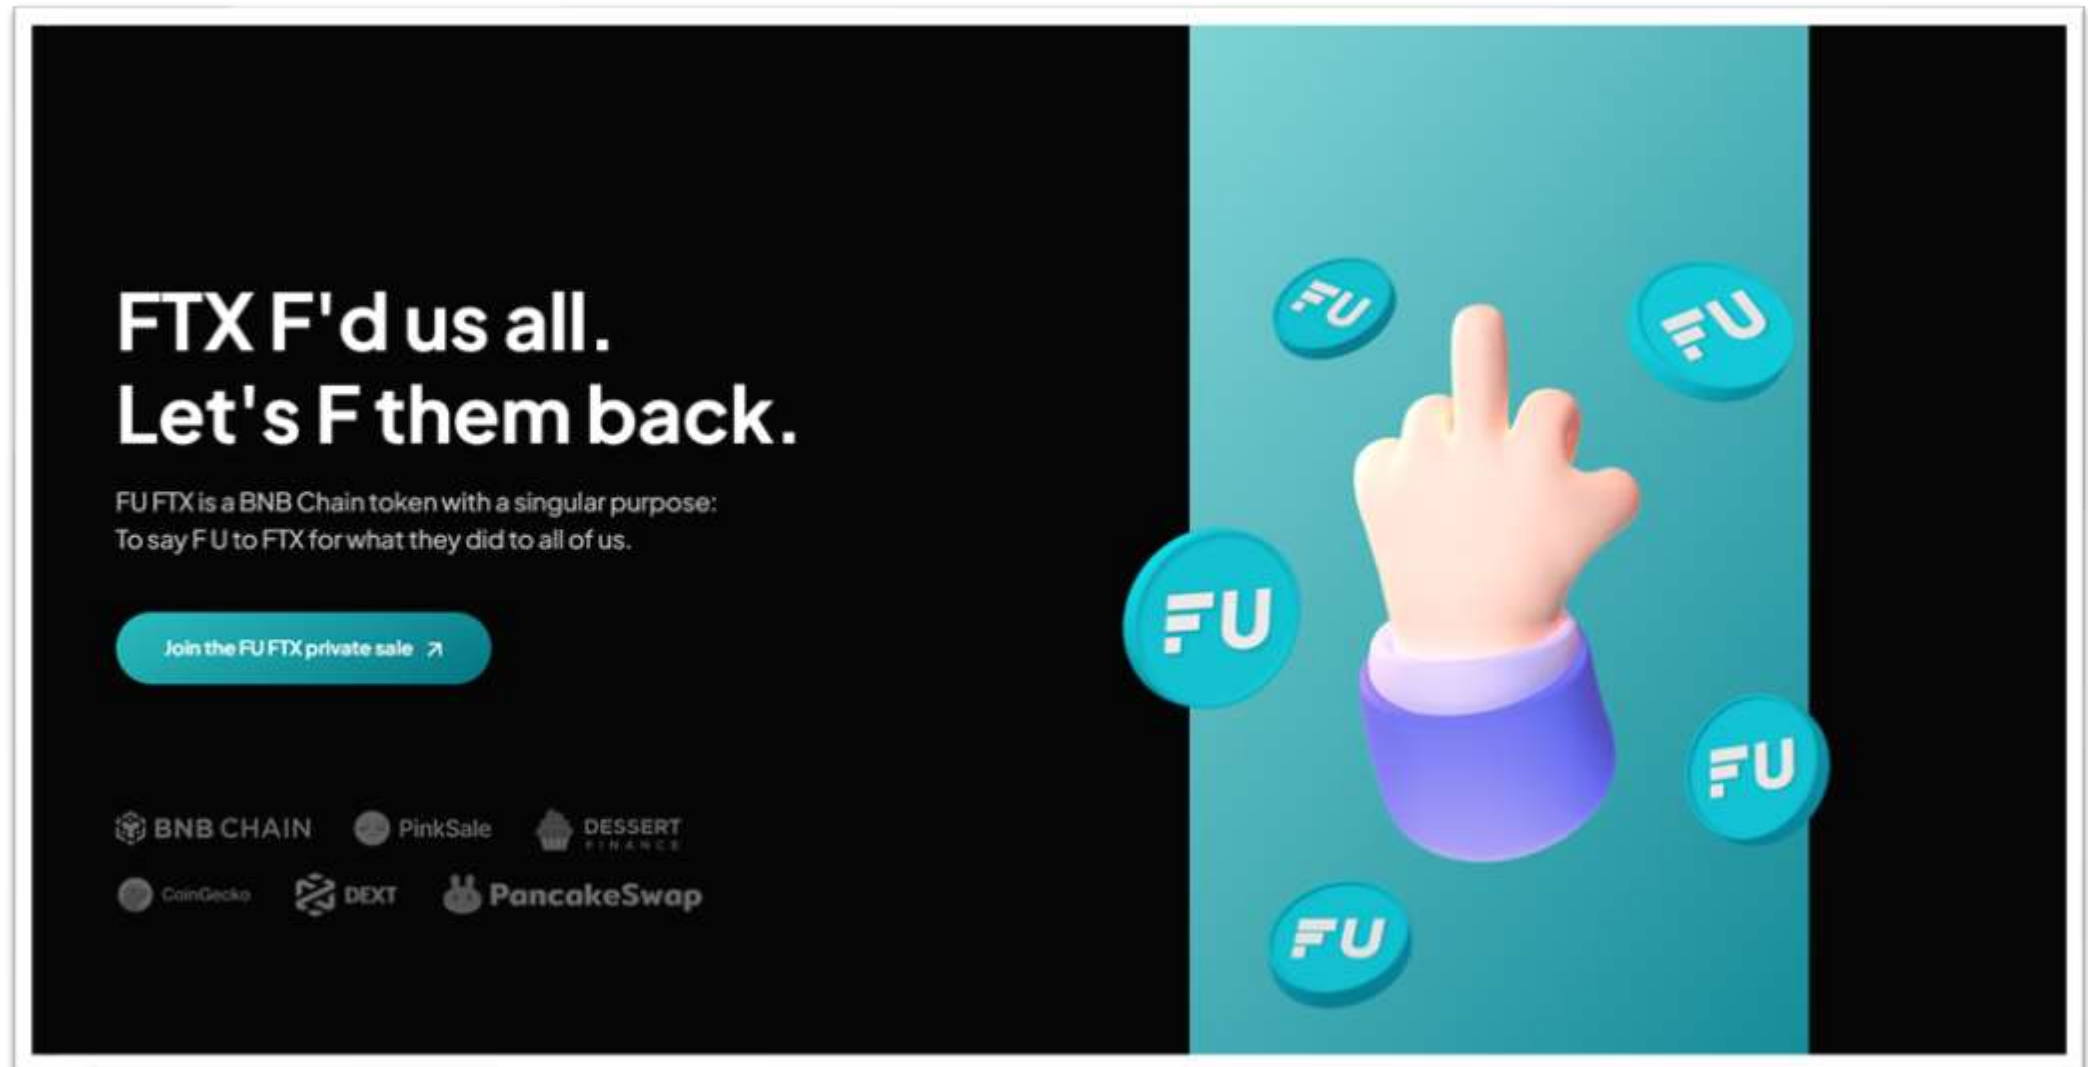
FTX F'd us all.
Let's F them back.

FU FTX is a BNB Chain token with a singular purpose:
To say F U to FTX for what they did to all of us.

Join the FU FTX private sale ↗

BNB CHAIN PinkSale DESSERT FINANCE
CoinGecko DEXT PancakeSwap

FU

FU

FU

FU

FU